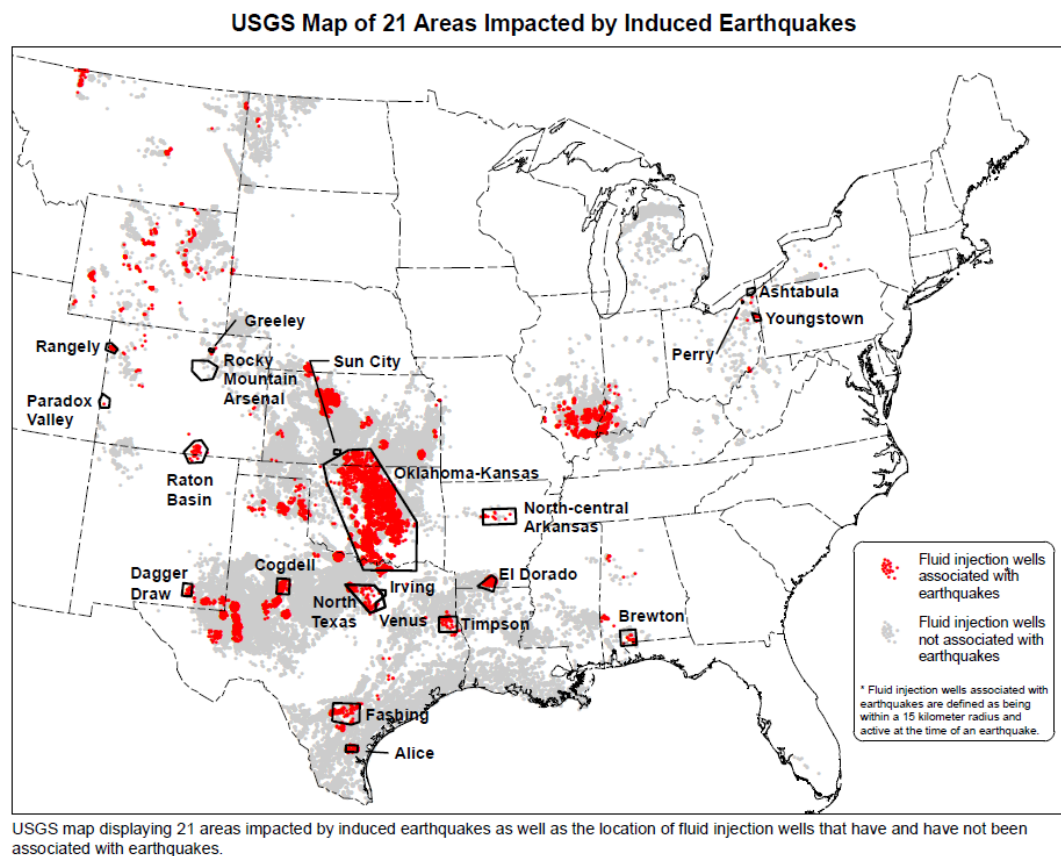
USGS Map of 21 Areas Impacted by Induced Earthquakes

Greeley
Rangely
Rocky Mountain Arsenal
Sun City
Paradox Valley
Raton Basin
Oklahoma-Kansas
Ashtabula
Youngstown
Perry
North-central Arkansas
Dagger Draw
Cogdell
Irving
North Texas
Venus
El Dorado
Timpson
Brewton
Fashing
Alice

Fluid injection wells associated with earthquakes
Fluid injection wells not associated with earthquakes

* Fluid injection wells associated with earthquakes are defined as being within a 15 kilometer radius and active at the time of an earthquake.

USGS map displaying 21 areas impacted by induced earthquakes as well as the location of fluid injection wells that have and have not been associated with earthquakes.